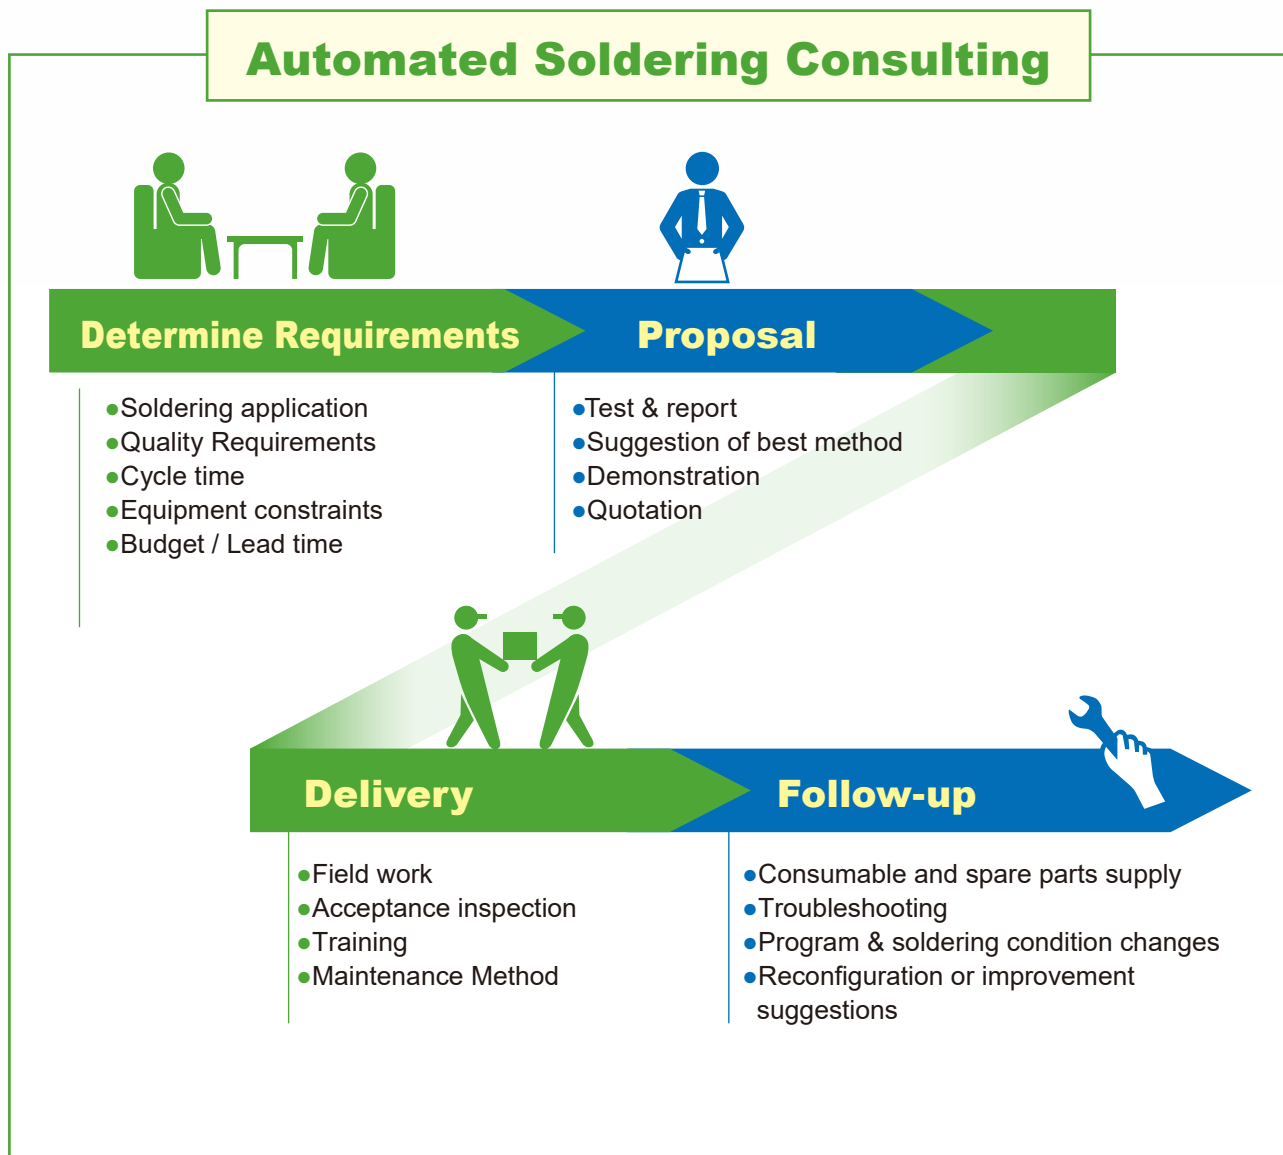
Automated Soldering Consulting

Determine Requirements

Proposal

●Soldering application
●Quality Requirements
●Cycle time
●Equipment constraints
●Budget / Lead time

●Test & report
●Suggestion of best method
●Demonstration
●Quotation

Delivery

Follow-up

●Field work
●Acceptance inspection
●Training
●Maintenance Method

●Consumable and spare parts supply
●Troubleshooting
●Program & soldering condition changes
●Reconfiguration or improvement suggestions